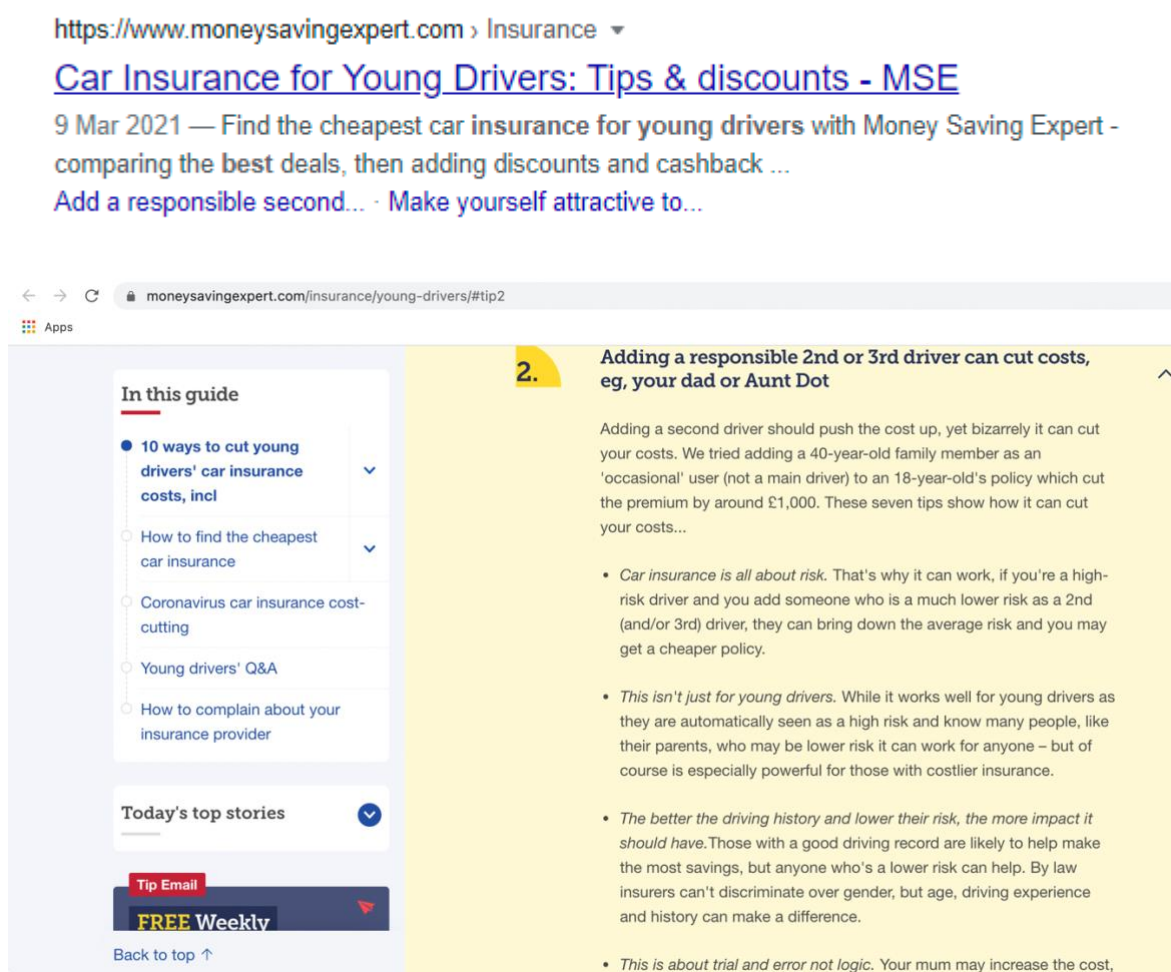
https://www.moneysavingexpert.com › Insurance

Car Insurance for Young Drivers: Tips & discounts - MSE

9 Mar 2021 — Find the cheapest car insurance for young drivers with Money Saving Expert - comparing the best deals, then adding discounts and cashback ...

Add a responsible second... · Make yourself attractive to...

moneysavingexpert.com/insurance/young-drivers/#tip2

Apps

In this guide

10 ways to cut young drivers' car insurance costs, incl

How to find the cheapest car insurance

Coronavirus car insurance cost-cutting

Young drivers' Q&A

How to complain about your insurance provider

Today's top stories

Tip Email

FREE Weekly

Back to top ↑

2.

Adding a responsible 2nd or 3rd driver can cut costs, eg, your dad or Aunt Dot

Adding a second driver should push the cost up, yet bizarrely it can cut your costs. We tried adding a 40-year-old family member as an 'occasional' user (not a main driver) to an 18-year-old's policy which cut the premium by around £1,000. These seven tips show how it can cut your costs...

• Car insurance is all about risk. That's why it can work, if you're a high-risk driver and you add someone who is a much lower risk as a 2nd (and/or 3rd) driver, they can bring down the average risk and you may get a cheaper policy.

• This isn't just for young drivers. While it works well for young drivers as they are automatically seen as a high risk and know many people, like their parents, who may be lower risk it can work for anyone – but of course is especially powerful for those with costlier insurance.

• The better the driving history and lower their risk, the more impact it should have.Those with a good driving record are likely to help make the most savings, but anyone who's a lower risk can help. By law insurers can't discriminate over gender, but age, driving experience and history can make a difference.

• This is about trial and error not logic. Your mum may increase the cost,